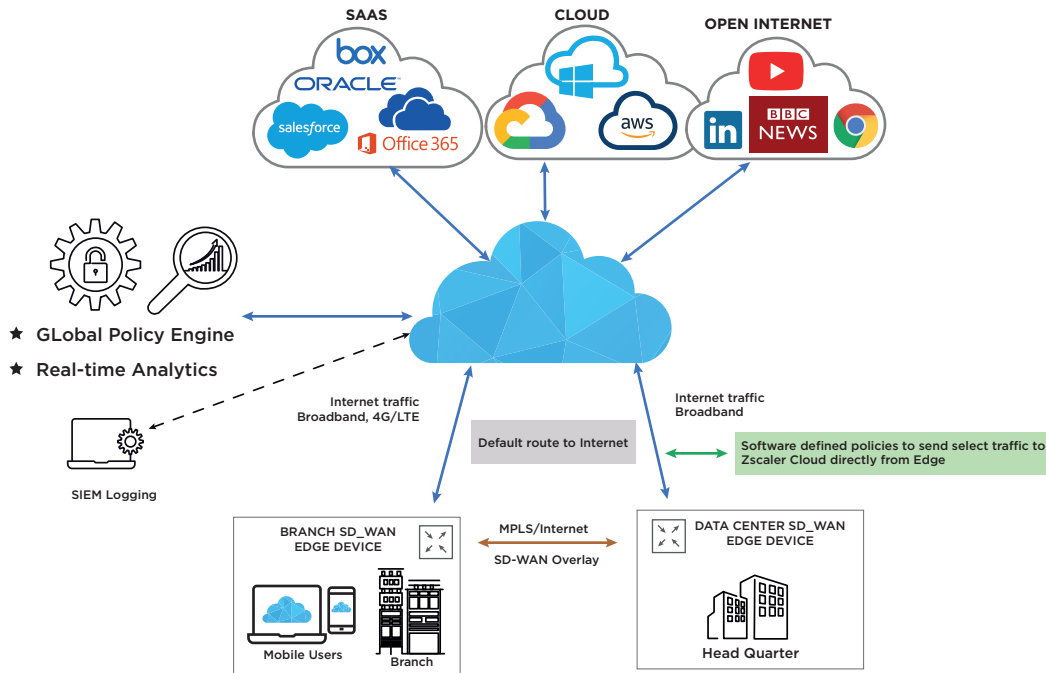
SAAS

box
ORACLE
salesforce
Office 365

CLOUD

aws

OPEN INTERNET

in
BBC NEWS

★ GLobal Policy Engine
★ Real-time Analytics

SIEM Logging

Internet traffic
Broadband, 4G/LTE

Internet traffic
Broadband

Default route to Internet

Software defined policies to send select traffic to Zscaler Cloud directly from Edge

BRANCH SD_WAN EDGE DEVICE

Mobile Users

Branch

MPLS/Internet

SD-WAN Overlay

DATA CENTER SD_WAN EDGE DEVICE

Head Quarter